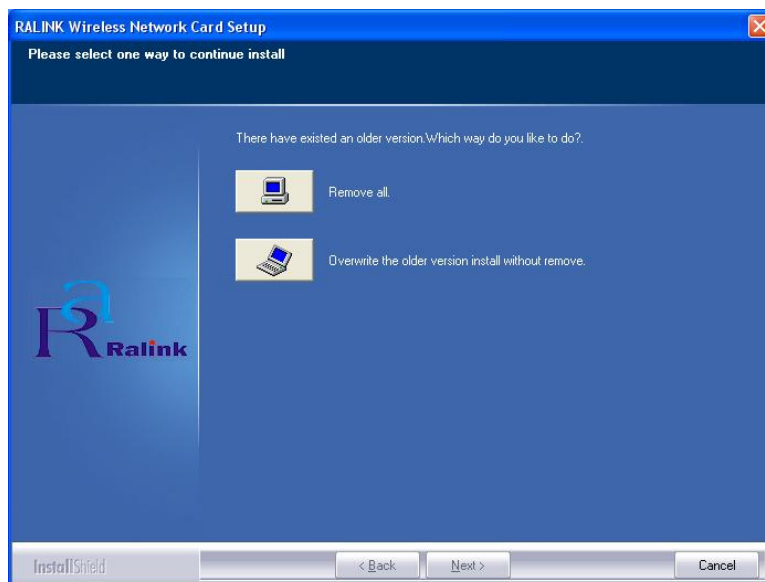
RALINK Wireless Network Card Setup

Please select one way to continue install

There have existed an older version.Which way do you like to do?.

Remove all.

Overwrite the older version install without remove.

Ralink

InstallShield

< Back

Next >

Cancel